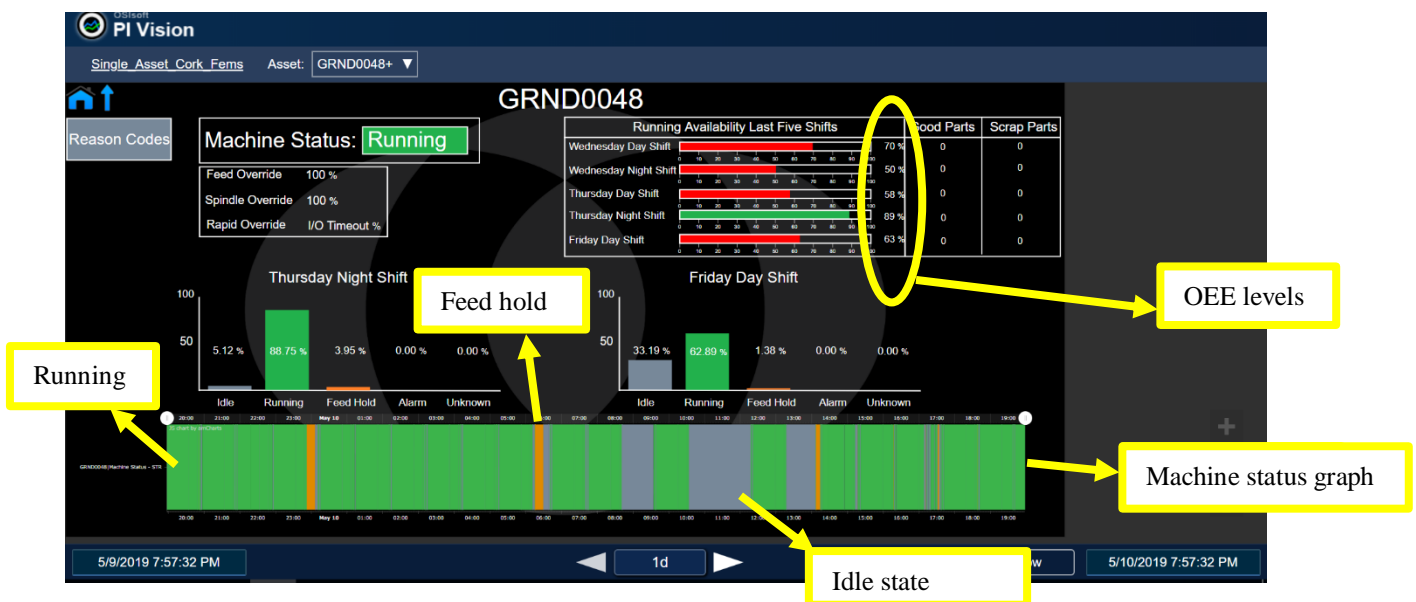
OSIsoft
PI Vision

Single_Asset_Cork_Fems   Asset: GRND0048+ ▼

GRND0048

Reason Codes

Machine Status: Running

Feed Override 100 %
Spindle Override 100 %
Rapid Override I/O Timeout %

| Running Availability Last Five Shifts | | Good Parts | Scrap Parts |
|---|---|---|---|
| Wednesday Day Shift | 70 % | 0 | 0 |
| Wednesday Night Shift | 50 % | 0 | 0 |
| Thursday Day Shift | 58 % | 0 | 0 |
| Thursday Night Shift | 89 % | 0 | 0 |
| Friday Day Shift | 63 % | 0 | 0 |

0 10 20 30 40 50 60 70 80 90 100

Thursday Night Shift
100
50
5.12 % 88.75 % 3.95 % 0.00 % 0.00 %
Idle Running Feed Hold Alarm Unknown

Friday Day Shift
100
50
33.19 % 62.89 % 1.38 % 0.00 % 0.00 %
Idle Running Feed Hold Alarm Unknown

Feed hold

OEE levels

Running

20:00 21:00 22:00 23:00 May 10 01:00 02:00 03:00 04:00 05:00 06:00 07:00 08:00 09:00 10:00 11:00 12:00 13:00 14:00 15:00 16:00 17:00 18:00 19:00

GRND0048|Machine Status - STR

Machine status graph

5/9/2019 7:57:32 PM   1d   w   5/10/2019 7:57:32 PM

Idle state